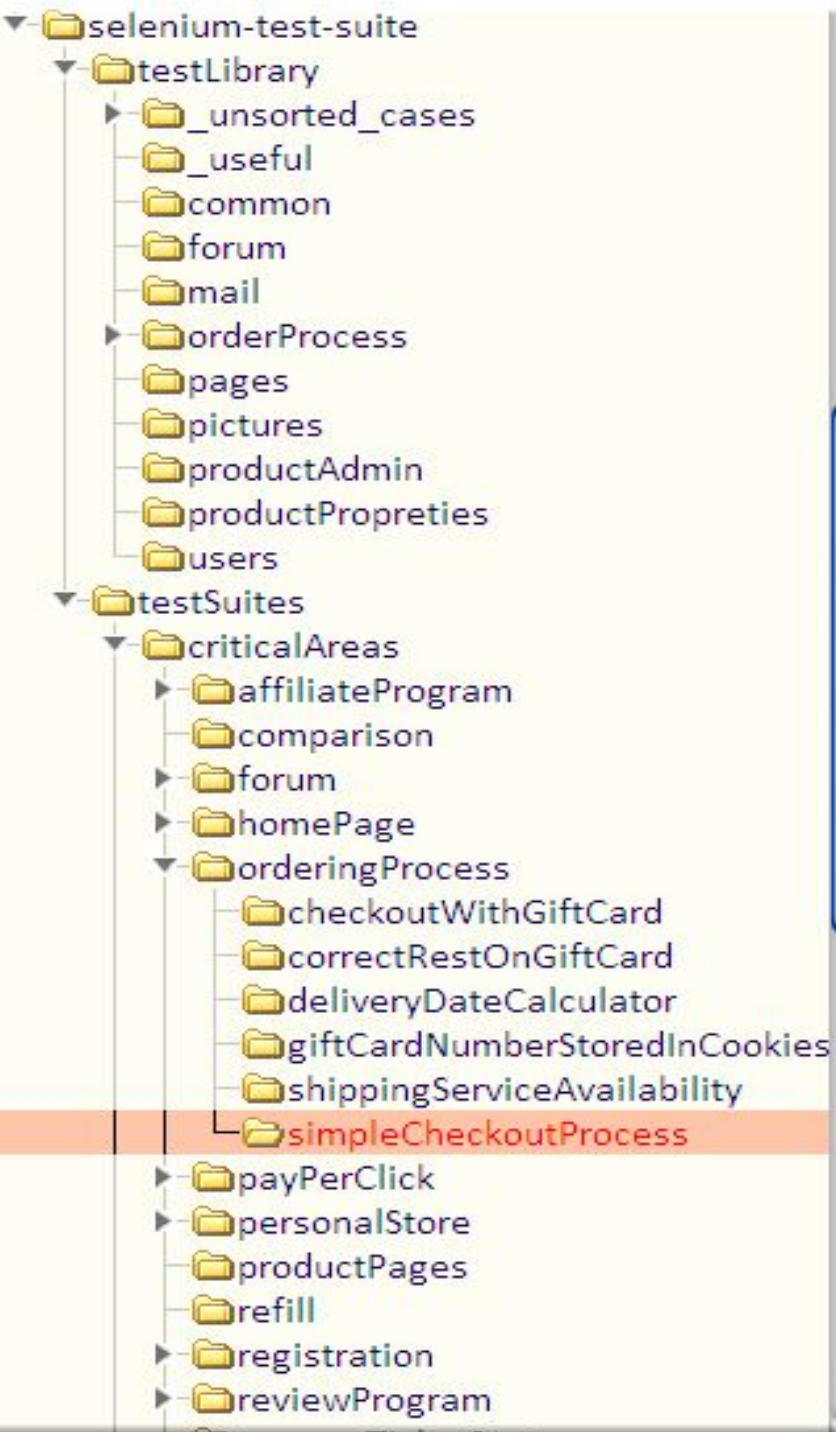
selenium-test-suite
testLibrary
_unsorted_cases
_useful
common
forum
mail
orderProcess
pages
pictures
productAdmin
productPropreties
users
testSuites
criticalAreas
affiliateProgram
comparison
forum
homePage
orderingProcess
checkoutWithGiftCard
correctRestOnGiftCard
deliveryDateCalculator
giftCardNumberStoredInCookies
shippingServiceAvailability
simpleCheckoutProcess
payPerClick
personalStore
productPages
refill
registration
reviewProgram